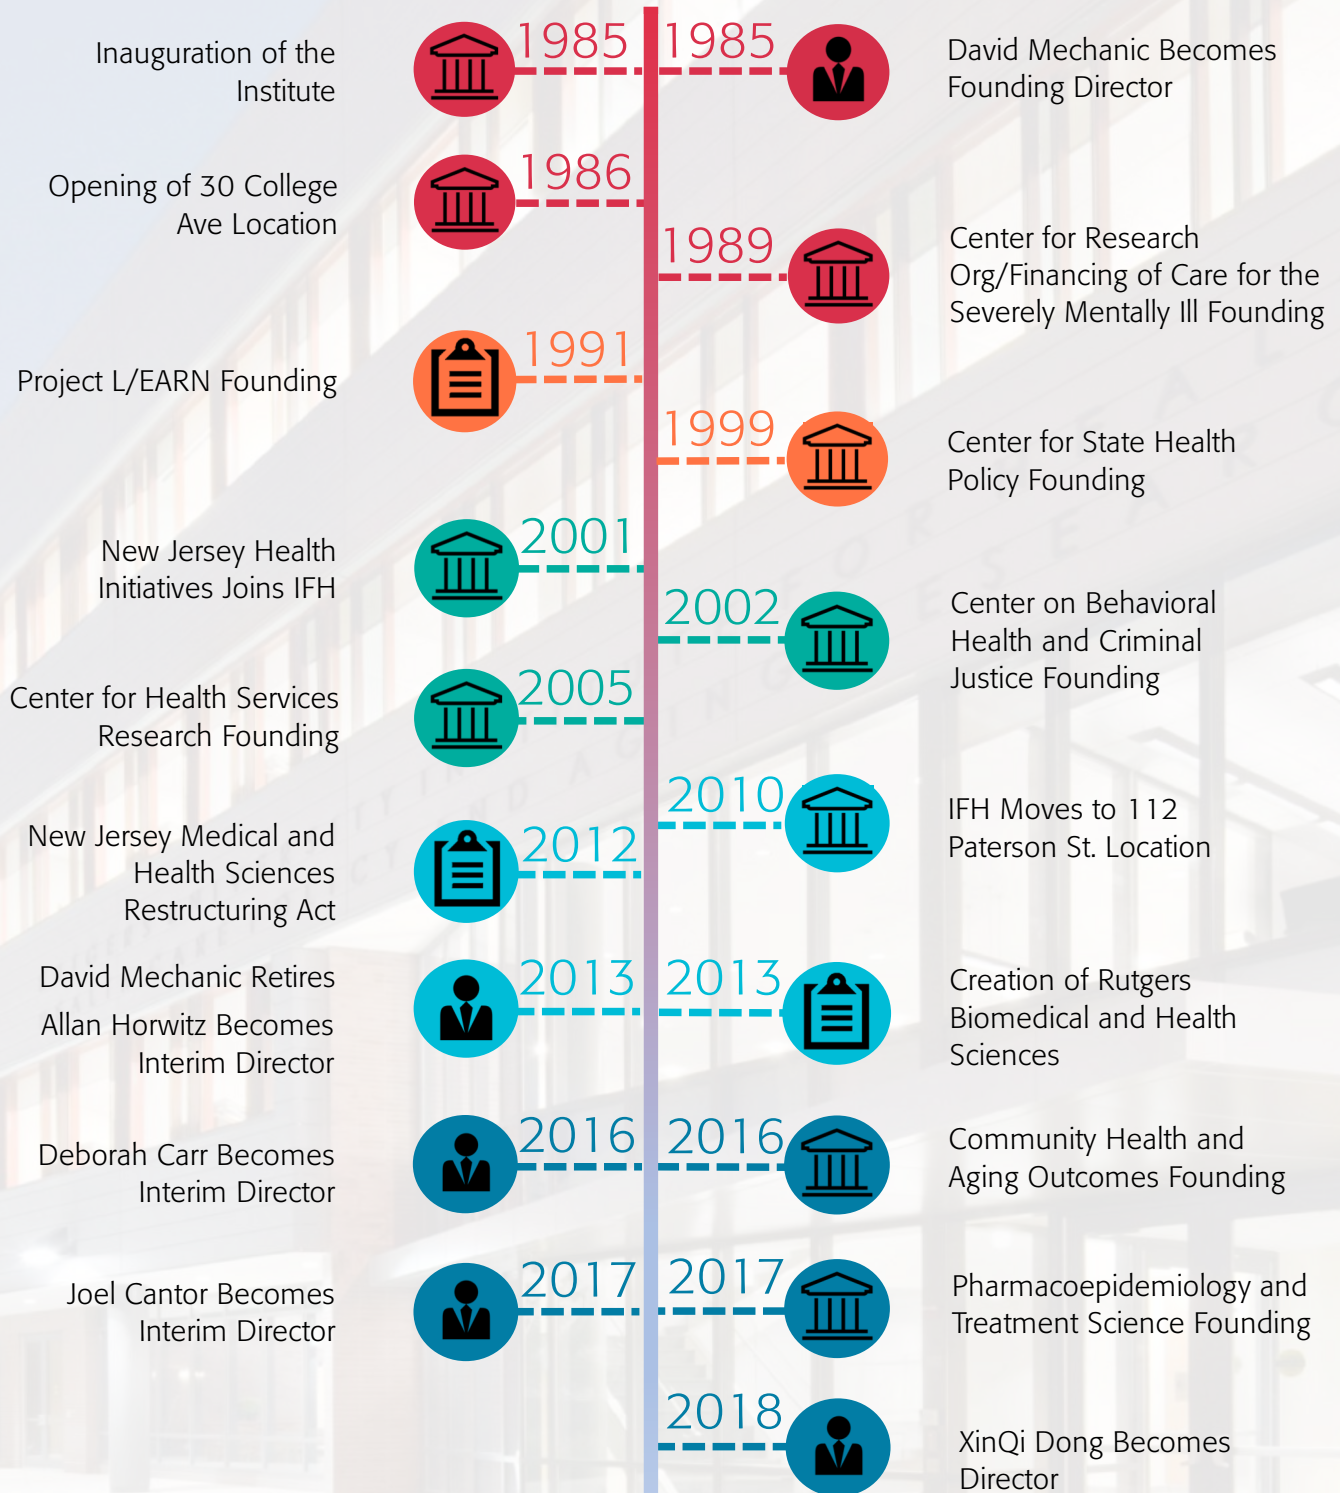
Inauguration of the Institute

1985

1985

David Mechanic Becomes Founding Director

Opening of 30 College Ave Location

1986

1989

Center for Research Org/Financing of Care for the Severely Mentally Ill Founding

Project L/EARN Founding

1991

1999

Center for State Health Policy Founding

New Jersey Health Initiatives Joins IFH

2001

2002

Center on Behavioral Health and Criminal Justice Founding

Center for Health Services Research Founding

2005

2010

IFH Moves to 112 Paterson St. Location

New Jersey Medical and Health Sciences Restructuring Act

2012

David Mechanic Retires

Allan Horwitz Becomes Interim Director

2013

2013

Creation of Rutgers Biomedical and Health Sciences

Deborah Carr Becomes Interim Director

2016

2016

Community Health and Aging Outcomes Founding

Joel Cantor Becomes Interim Director

2017

2017

Pharmacoepidemiology and Treatment Science Founding

2018

XinQi Dong Becomes Director